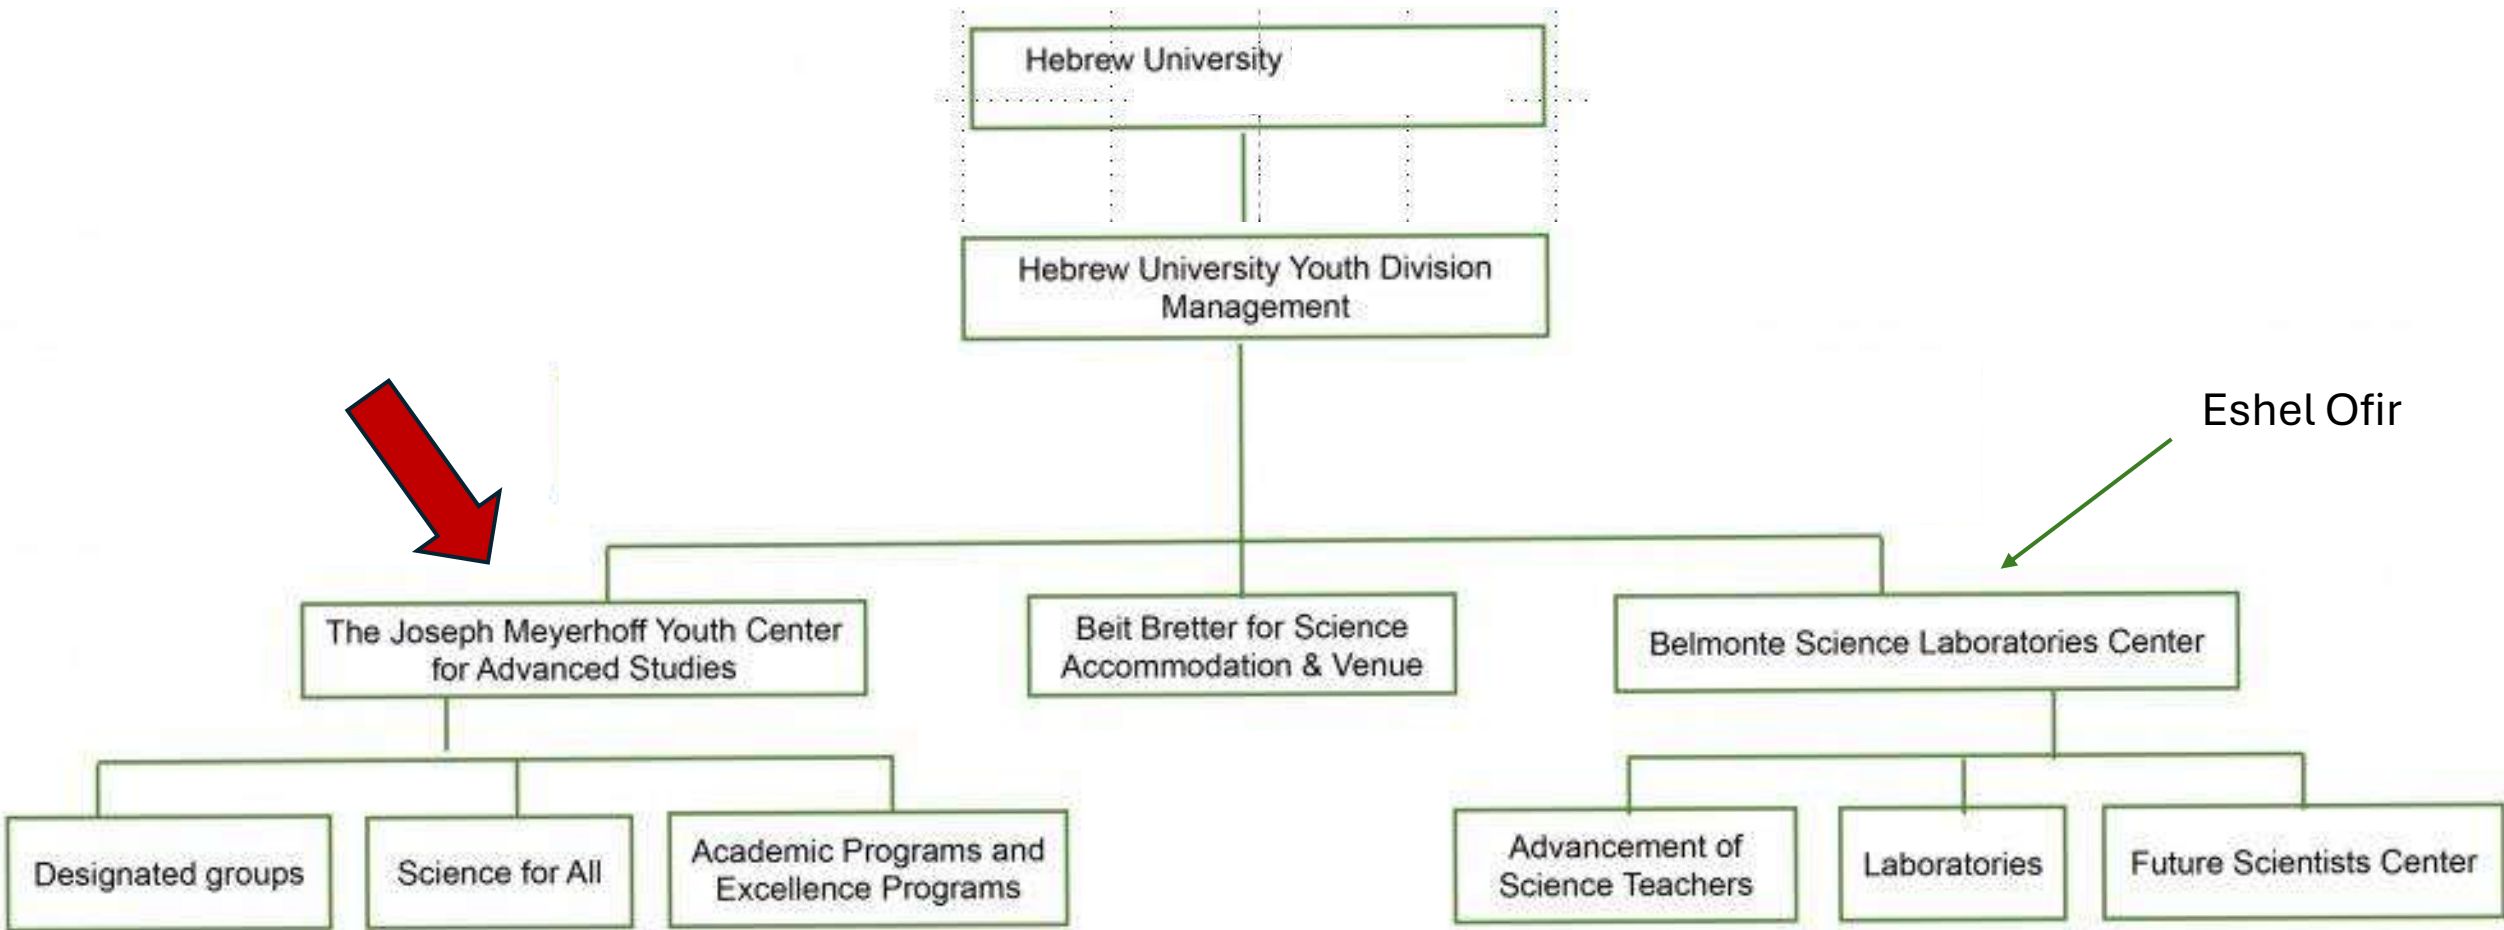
Hebrew University

Hebrew University Youth Division Management

Eshel Ofir

The Joseph Meyerhoff Youth Center for Advanced Studies

Beit Bretter for Science Accommodation & Venue

Belmonte Science Laboratories Center

Designated groups

Science for All

Academic Programs and Excellence Programs

Advancement of Science Teachers

Laboratories

Future Scientists Center